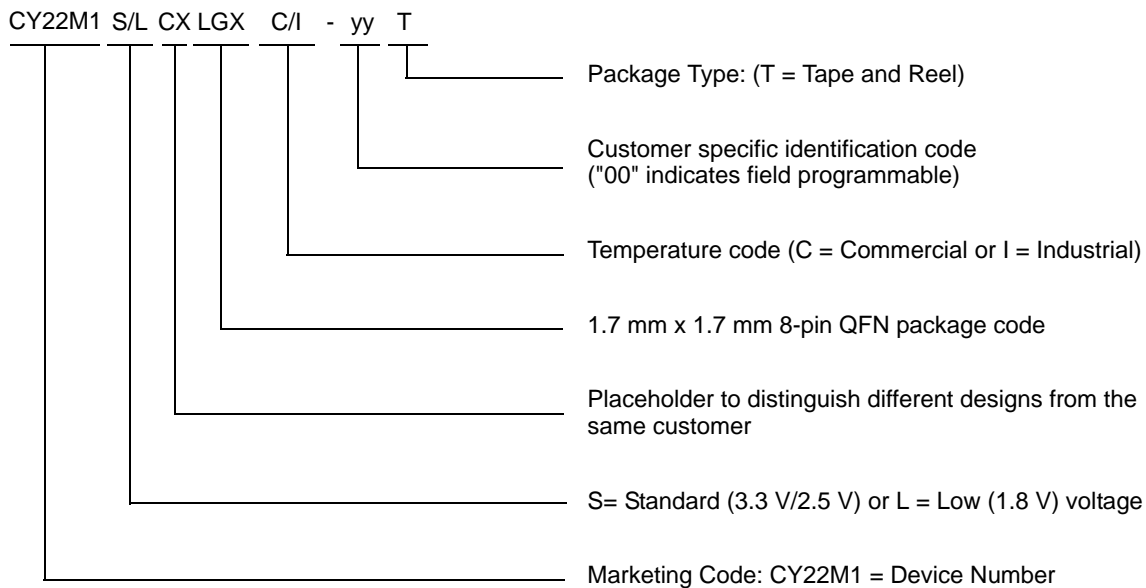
CY22M1 S/L CX LGX C/I - yy T

Package Type: (T = Tape and Reel)

Customer specific identification code ("00" indicates field programmable)

Temperature code (C = Commercial or I = Industrial)

1.7 mm x 1.7 mm 8-pin QFN package code

Placeholder to distinguish different designs from the same customer

S= Standard (3.3 V/2.5 V) or L = Low (1.8 V) voltage

Marketing Code: CY22M1 = Device Number